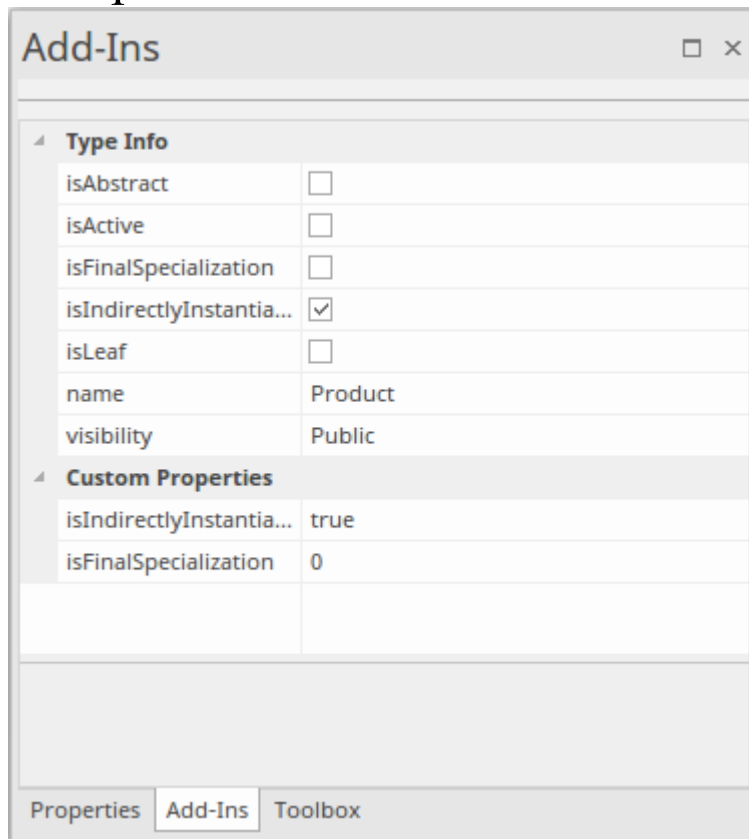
Add-Ins

Type Info

| | |
|---|---|
| isAbstract | ☐ |
| isActive | ☐ |
| isFinalSpecialization | ☐ |
| isIndirectlyInstantia... | ☑ |
| isLeaf | ☐ |
| name | Product |
| visibility | Public |

Custom Properties

| | |
|---|---|
| isIndirectlyInstantia... | true |
| isFinalSpecialization | 0 |

Properties Add-Ins Toolbox